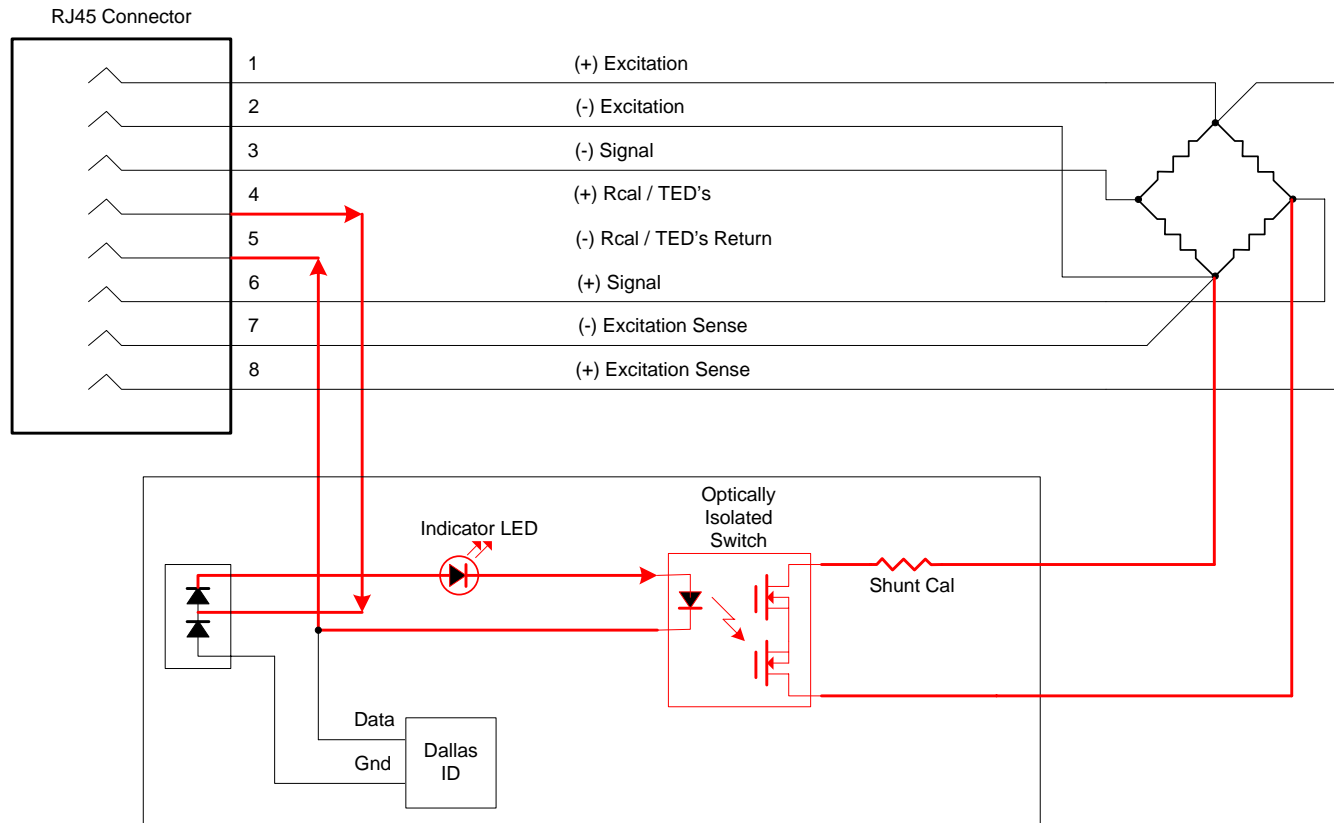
RJ45 Connector

1
(+) Excitation
2
(-) Excitation
3
(-) Signal
4
(+) Rcal / TED's
5
(-) Rcal / TED's Return
6
(+) Signal
7
(-) Excitation Sense
8
(+) Excitation Sense

Indicator LED

Optically Isolated Switch

Shunt Cal

Data
Gnd
Dallas ID